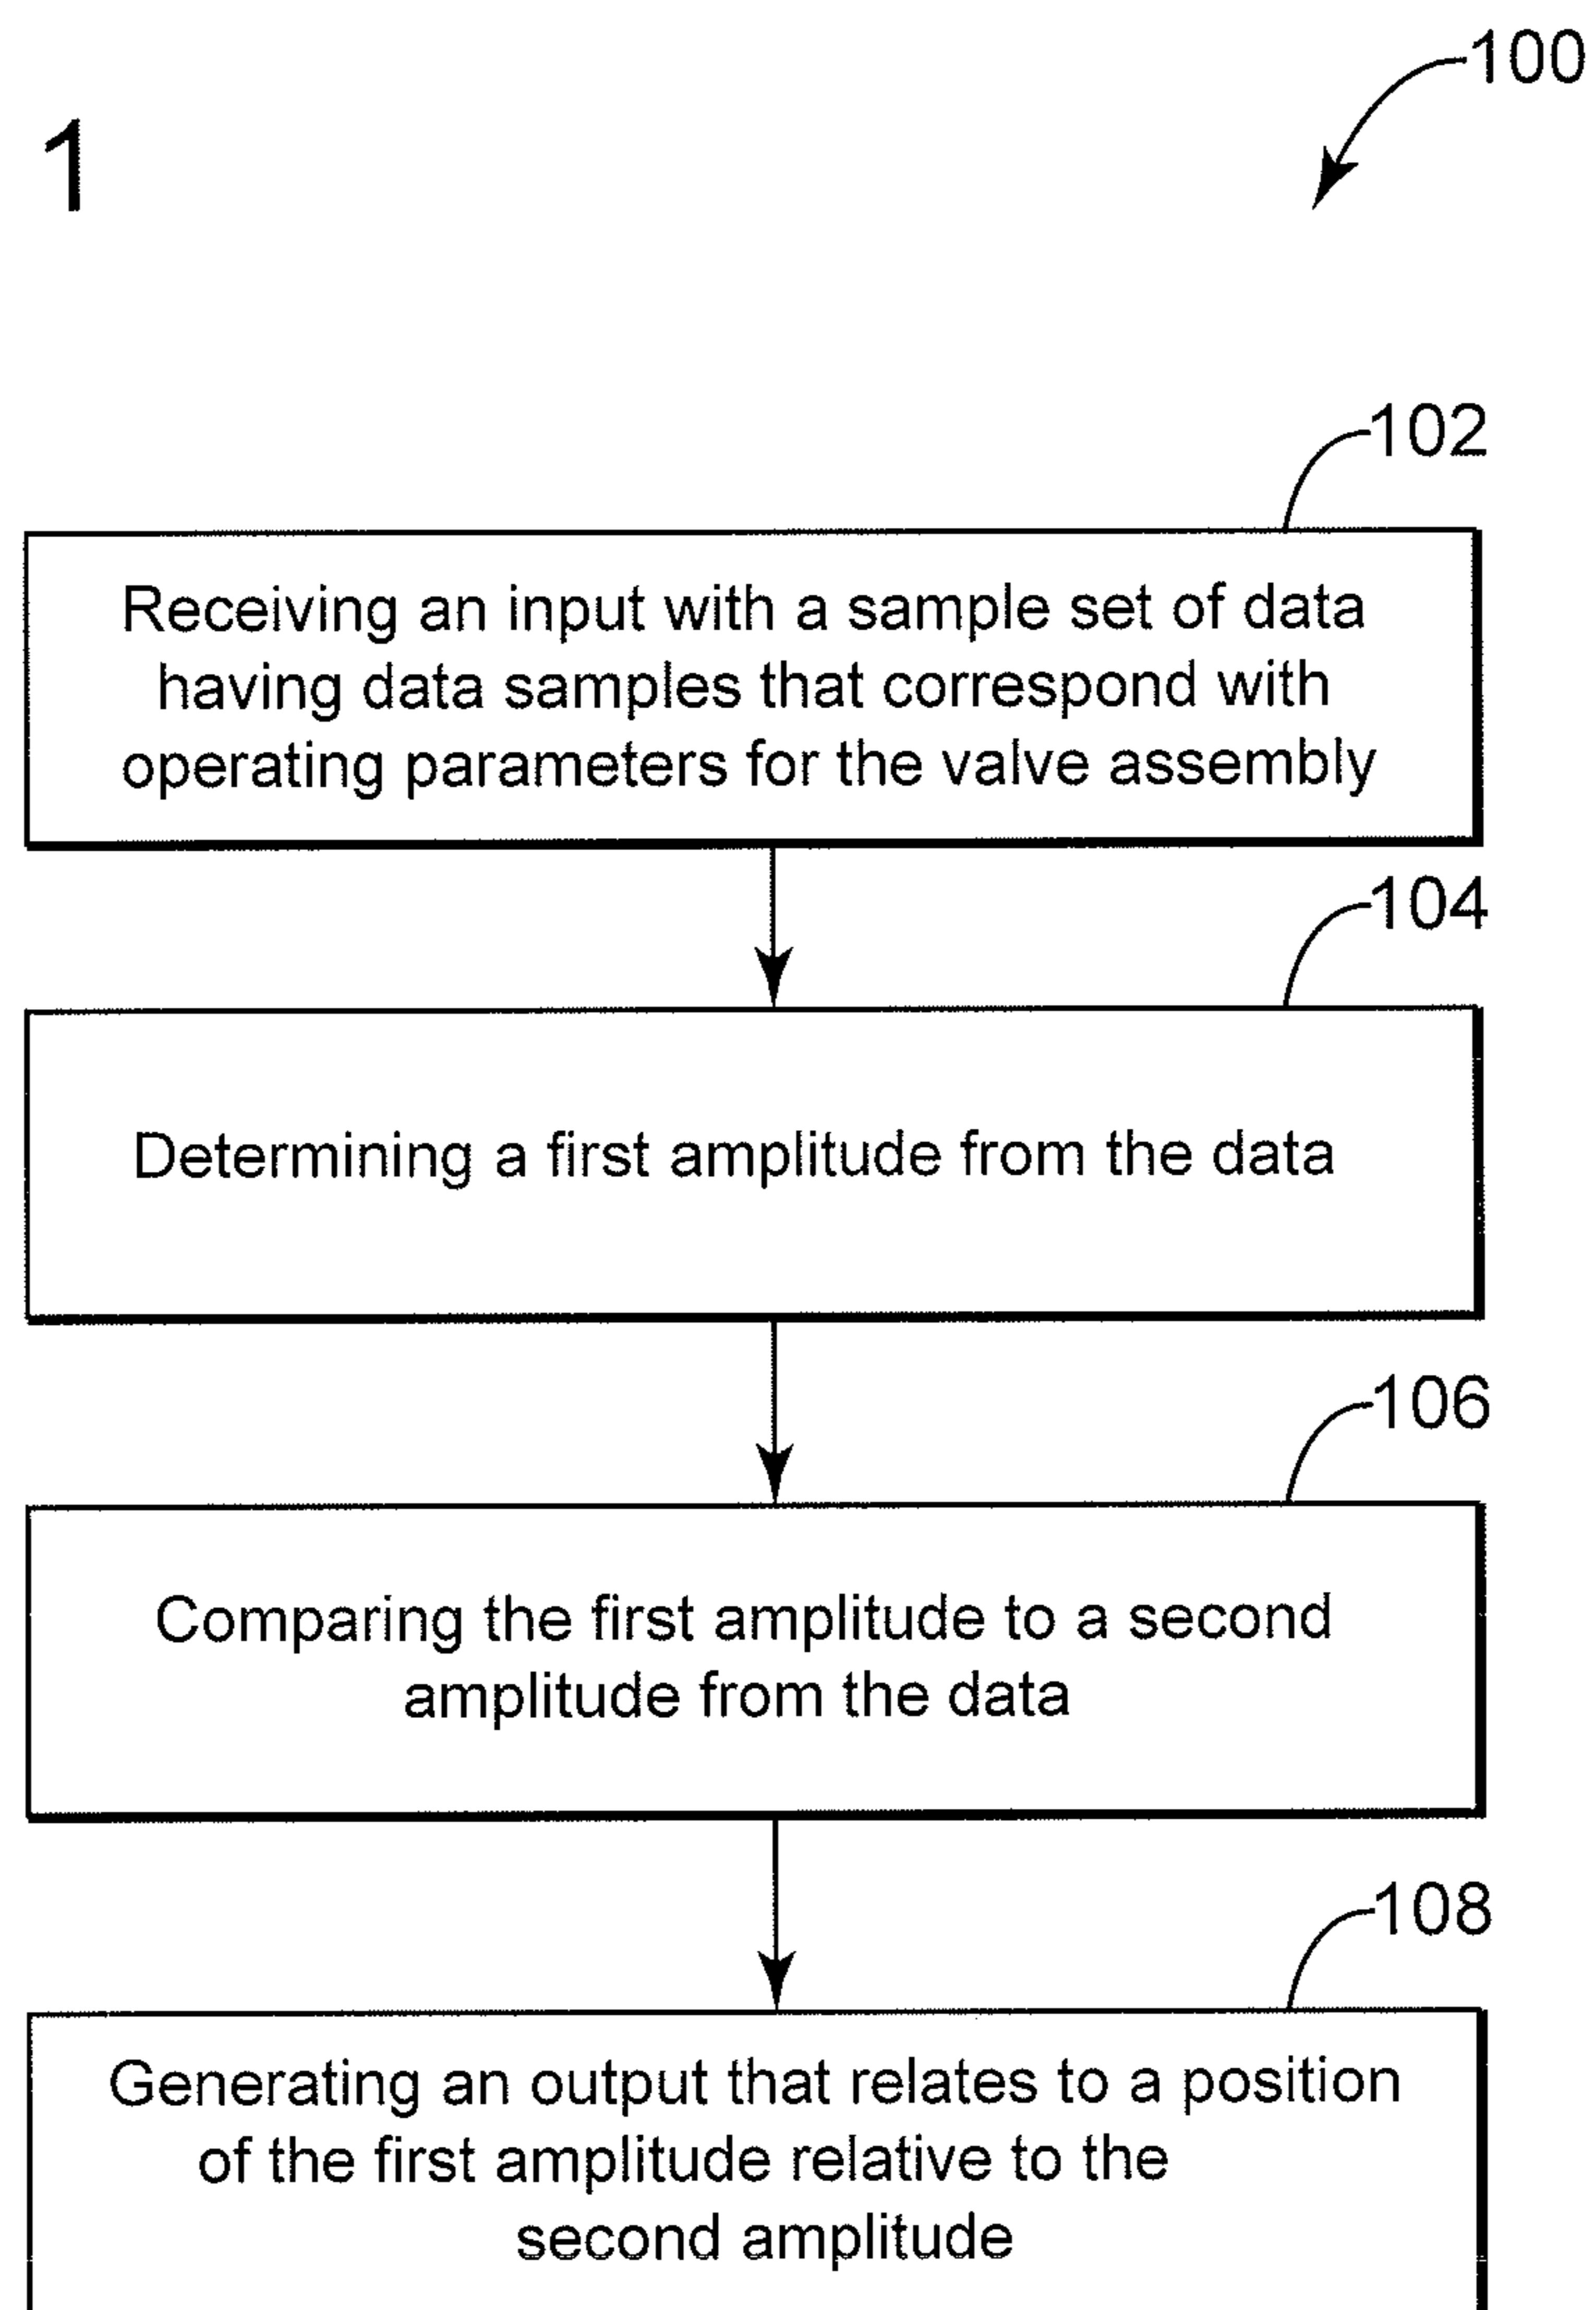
1

100

102

Receiving an input with a sample set of data having data samples that correspond with operating parameters for the valve assembly

104

Determining a first amplitude from the data

106

Comparing the first amplitude to a second amplitude from the data

108

Generating an output that relates to a position of the first amplitude relative to the second amplitude